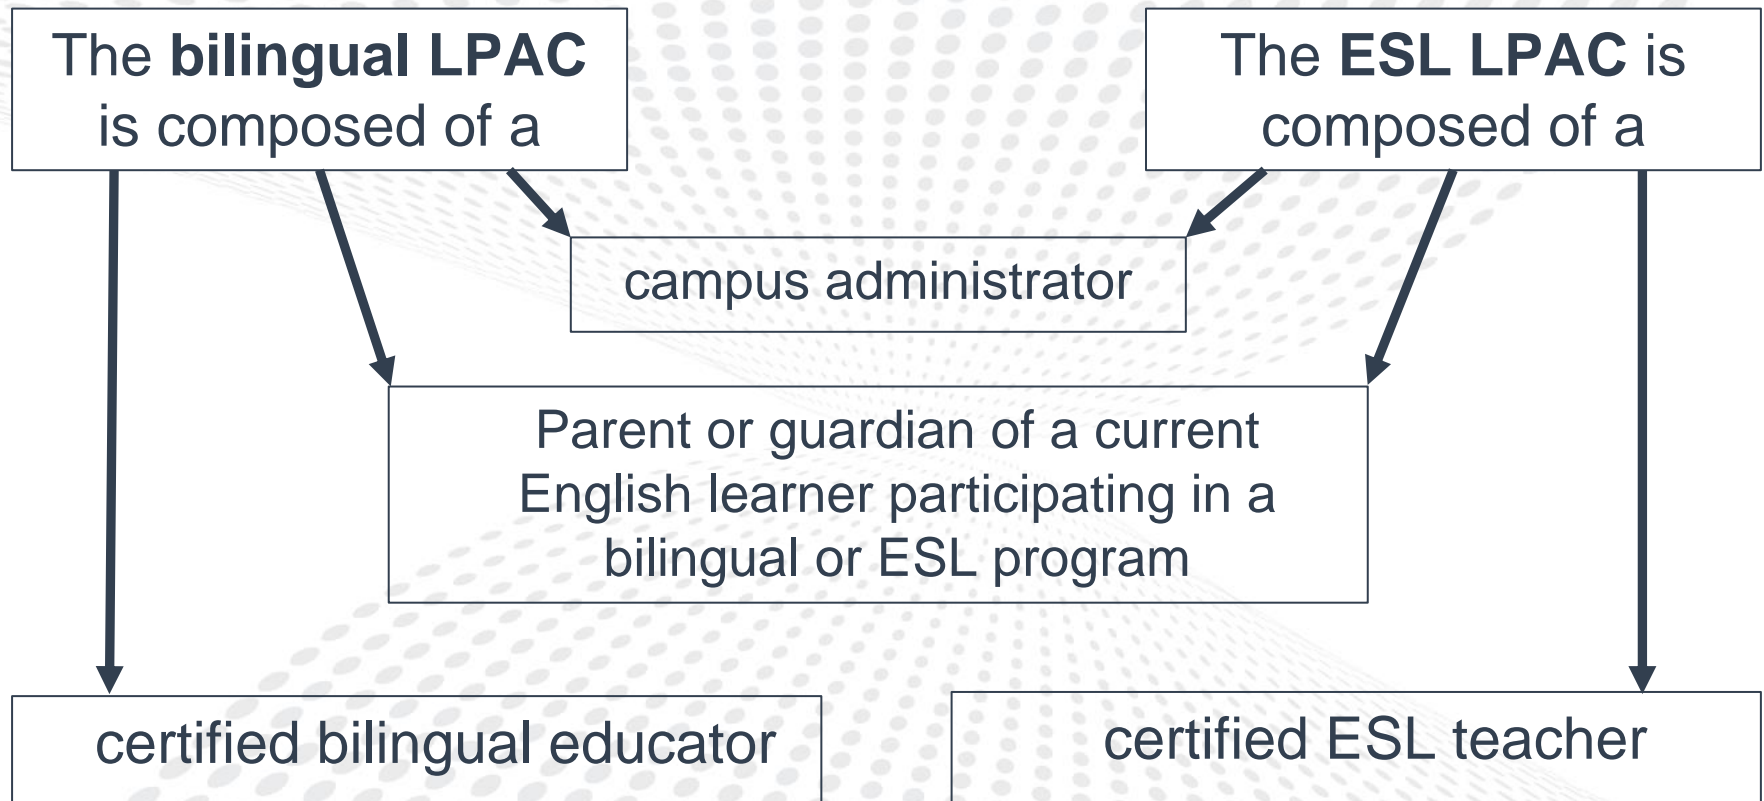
The bilingual LPAC is composed of a

The ESL LPAC is composed of a

campus administrator

Parent or guardian of a current English learner participating in a bilingual or ESL program

certified bilingual educator

certified ESL teacher